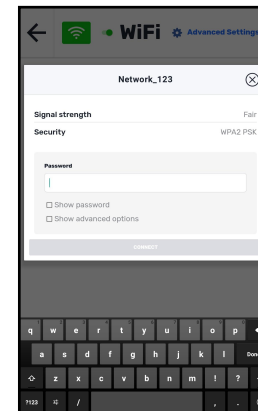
WiFi
Advanced Settings

Network_123

Signal strength Fair
Security WPA2 PSK

Password

☐ Show password
☐ Show advanced options

CONNECT

q w e r t y u i o p
a s d f g h j k l Done
z x c v b n m ! ?
?123 / , .